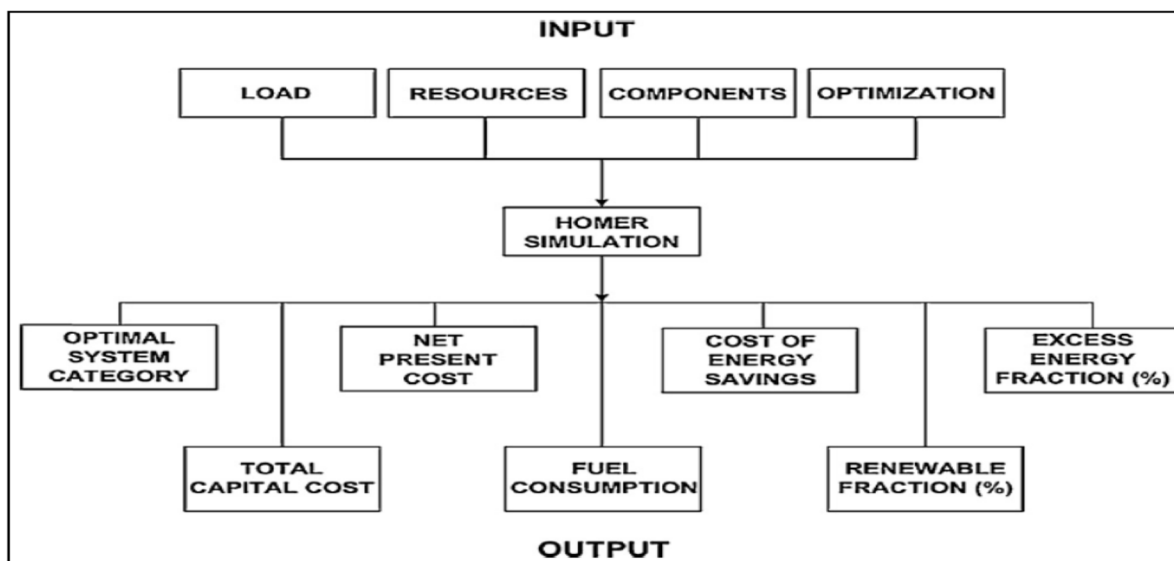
INPUT

LOAD

RESOURCES

COMPONENTS

OPTIMIZATION

HOMER SIMULATION

OPTIMAL SYSTEM CATEGORY

TOTAL CAPITAL COST

NET PRESENT COST

FUEL CONSUMPTION

COST OF ENERGY SAVINGS

RENEWABLE FRACTION (%)

EXCESS ENERGY FRACTION (%)

OUTPUT